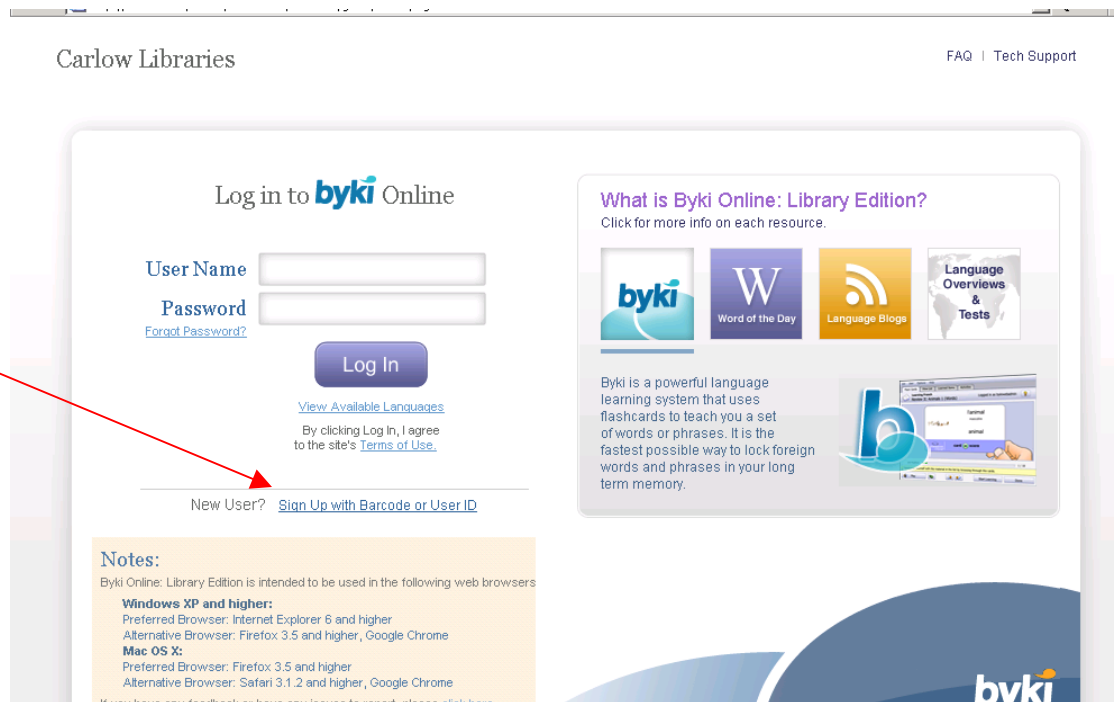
Carlow Libraries

FAQ | Tech Support

Log in to byki Online

User Name

Password

Forgot Password?

Log In

View Available Languages

By clicking Log In, I agree to the site's Terms of Use.

New User? Sign Up with Barcode or User ID

Notes:

Byki Online: Library Edition is intended to be used in the following web browsers

Windows XP and higher:
Preferred Browser: Internet Explorer 6 and higher
Alternative Browser: Firefox 3.5 and higher, Google Chrome
Mac OS X:
Preferred Browser: Firefox 3.5 and higher
Alternative Browser: Safari 3.1.2 and higher, Google Chrome

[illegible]

What is Byki Online: Library Edition?
Click for more info on each resource.

byki

W
Word of the Day

Language Blogs

Language Overviews & Tests

Byki is a powerful language learning system that uses flashcards to teach you a set of words or phrases. It is the fastest possible way to lock foreign words and phrases in your long term memory.

byki